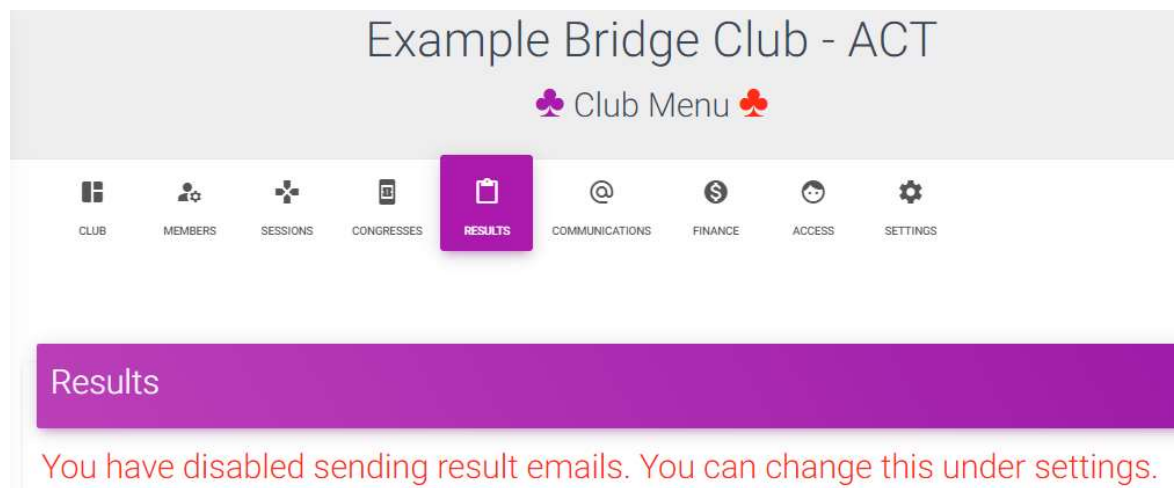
Example Bridge Club - ACT

♣ Club Menu ♣

CLUB MEMBERS SESSIONS CONGRESSES RESULTS COMMUNICATIONS FINANCE ACCESS SETTINGS

Results

You have disabled sending result emails. You can change this under settings.